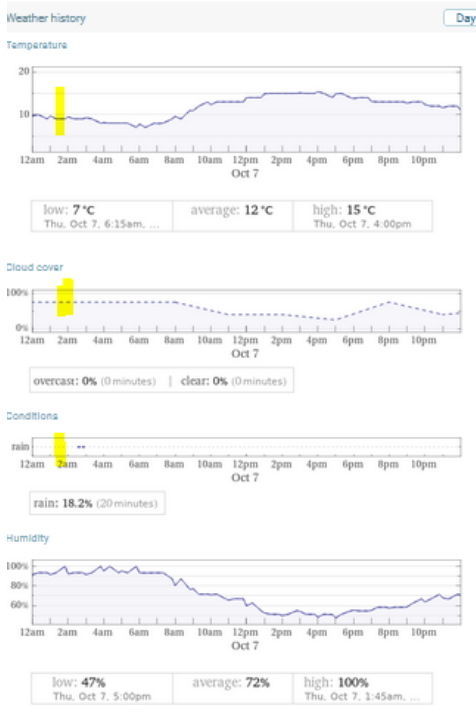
Weather history

Day

Temperature

20

10

12am 2am 4am 6am 8am 10am 12pm 2pm 4pm 6pm 8pm 10pm

Oct 7

| low: **7 °C** Thu, Oct 7, 6:15am, ... | average: **12 °C** | high: **15 °C** Thu, Oct 7, 4:00pm |
|---|---|---|

Cloud cover

100%

0%

12am 2am 4am 6am 8am 10am 12pm 2pm 4pm 6pm 8pm 10pm

Oct 7

overcast: **0%** (0 minutes) | clear: **0%** (0 minutes)

Conditions

rain

12am 2am 4am 6am 8am 10am 12pm 2pm 4pm 6pm 8pm 10pm

Oct 7

rain: **18.2%** (20 minutes)

Humidity

100%

80%

60%

12am 2am 4am 6am 8am 10am 12pm 2pm 4pm 6pm 8pm 10pm

Oct 7

| low: **47%** Thu, Oct 7, 5:00pm | average: **72%** | high: **100%** Thu, Oct 7, 1:45am, ... |
|---|---|---|